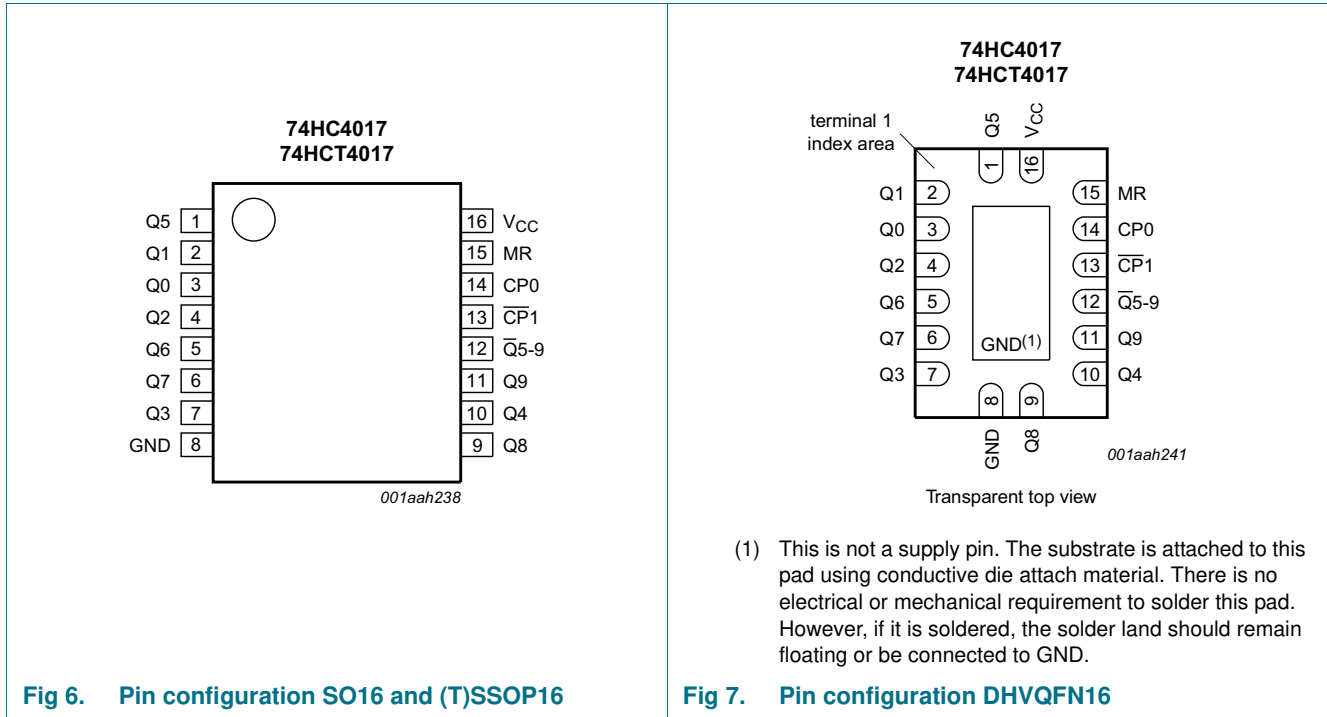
74HC4017
74HCT4017

Q5 1
Q1 2
Q0 3
Q2 4
Q6 5
Q7 6
Q3 7
GND 8

16 $V_{CC}$
15 MR
14 CP0
13 $\overline{CP}1$
12 $\overline{Q}5$-9
11 Q9
10 Q4
9 Q8

001aah238

Fig 6. Pin configuration SO16 and (T)SSOP16

74HC4017
74HCT4017

terminal 1 index area

Q5 $V_{CC}$
1 16

Q1 2
Q0 3
Q2 4
Q6 5
Q7 6
Q3 7

15 MR
14 CP0
13 $\overline{CP}1$
12 $\overline{Q}5$-9
11 Q9
10 Q4

GND(1)

8 9
GND Q8

001aah241

Transparent top view

(1) This is not a supply pin. The substrate is attached to this pad using conductive die attach material. There is no electrical or mechanical requirement to solder this pad. However, if it is soldered, the solder land should remain floating or be connected to GND.

Fig 7. Pin configuration DHVQFN16